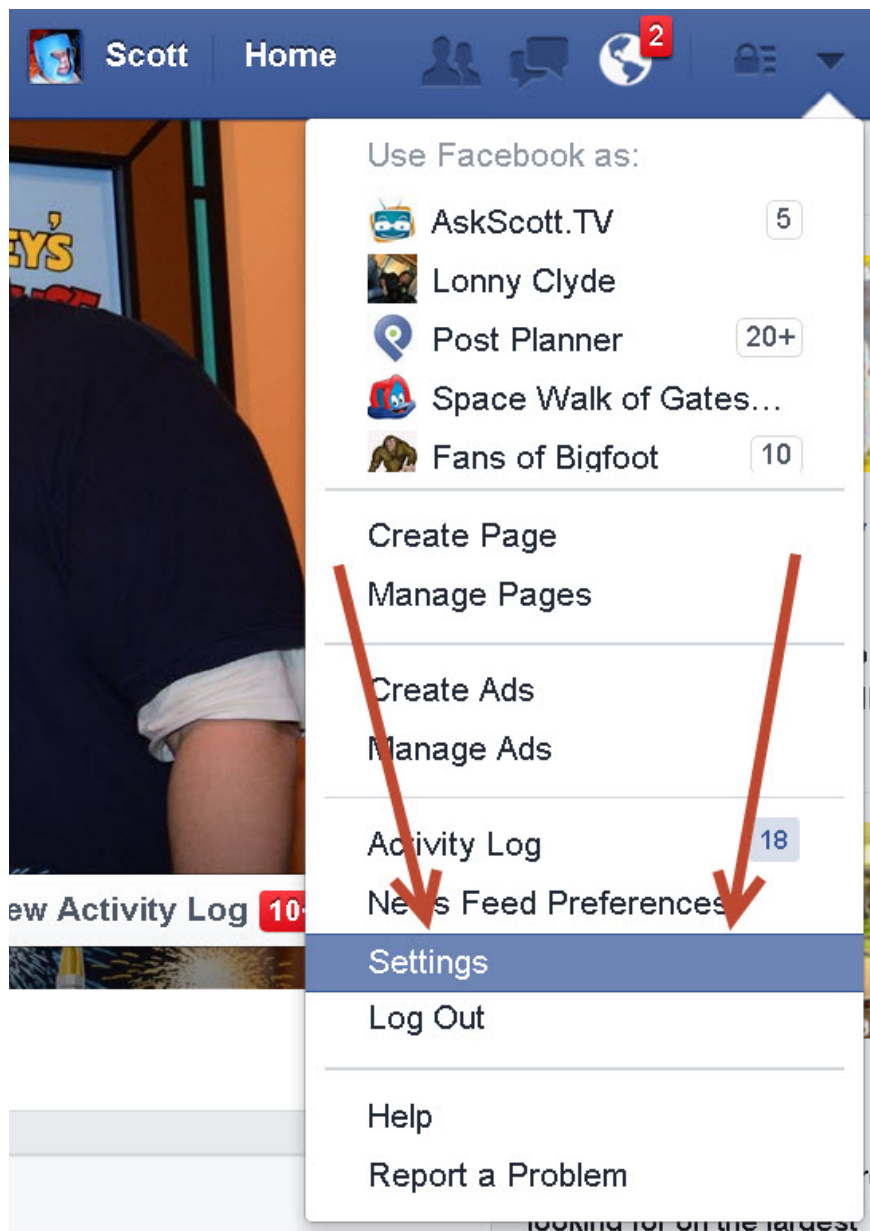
Scott Home 2

Use Facebook as:
AskScott.TV 5
Lonny Clyde
Post Planner 20+
Space Walk of Gates...
Fans of Bigfoot 10

Create Page
Manage Pages

Create Ads
Manage Ads

Activity Log 18
News Feed Preferences
Settings
Log Out

Help
Report a Problem

EYS

ew Activity Log 10+

looking for on the largest